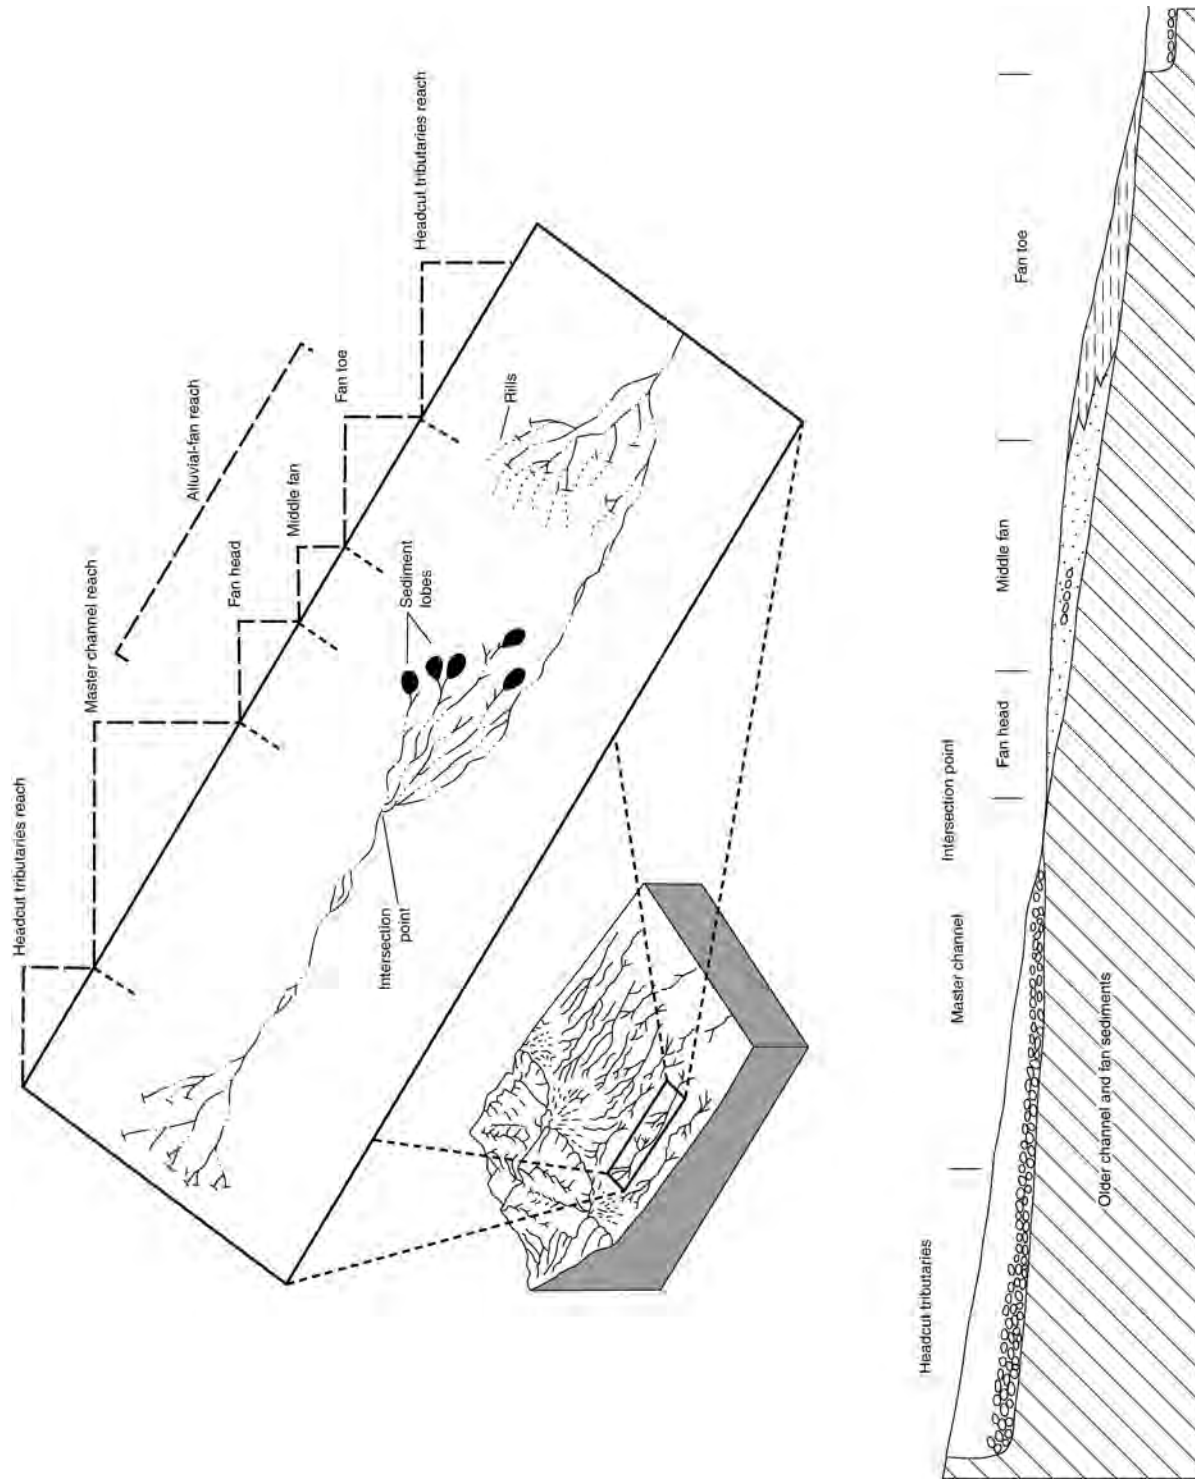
Headcut tributaries reach
Master channel reach
Fan head
Middle fan
Fan toe
Headcut tributaries reach
Alluvial-fan reach
Rills
Sediment lobes
Intersection point

Headcut tributaries
Master channel
Intersection point
Fan head
Middle fan
Fan toe
Older channel and fan sediments